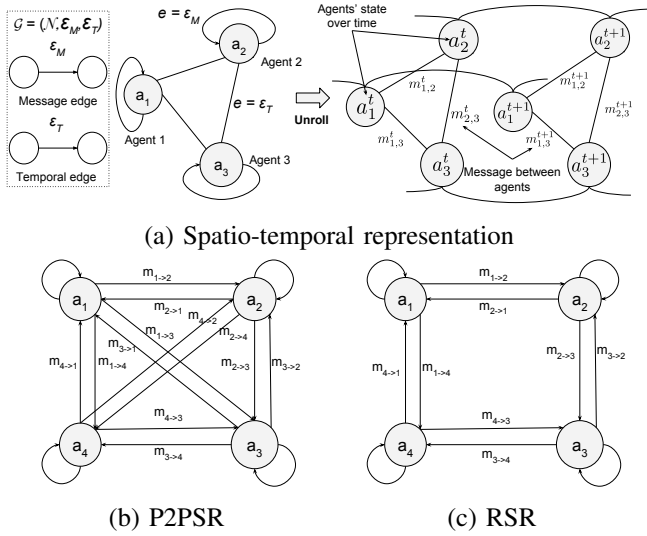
$\mathcal{G} = (\mathcal{N}, \boldsymbol{\varepsilon}_M, \boldsymbol{\varepsilon}_T)$

$\boldsymbol{\varepsilon}_M$

Message edge

$\boldsymbol{\varepsilon}_T$

Temporal edge

$\boldsymbol{e} = \boldsymbol{\varepsilon}_M$

$a_2$

Agent 2

$a_1$

Agent 1

$\boldsymbol{e} = \boldsymbol{\varepsilon}_T$

$a_3$

Agent 3

Unroll

Agents' state over time

$a_2^t$

$a_2^{t+1}$

$m_{1,2}^t$

$m_{1,2}^{t+1}$

$a_1^t$

$a_1^{t+1}$

$m_{2,3}^t$

$m_{2,3}^{t+1}$

$m_{1,3}^t$

$m_{1,3}^{t+1}$

$a_3^t$

$a_3^{t+1}$

Message between agents

(a) Spatio-temporal representation

$a_1$ $a_2$ $a_4$ $a_3$

$m_{1\to2}$ $m_{2\to1}$ $m_{4\to2}$ $m_{1\to3}$ $m_{2\to4}$ $m_{3\to1}$ $m_{4\to1}$ $m_{1\to4}$ $m_{2\to3}$ $m_{3\to2}$ $m_{4\to3}$ $m_{3\to4}$

(b) P2PSR

$a_1$ $a_2$ $a_4$ $a_3$

$m_{1\to2}$ $m_{2\to1}$ $m_{4\to1}$ $m_{1\to4}$ $m_{2\to3}$ $m_{3\to2}$ $m_{4\to3}$ $m_{3\to4}$

(c) RSR